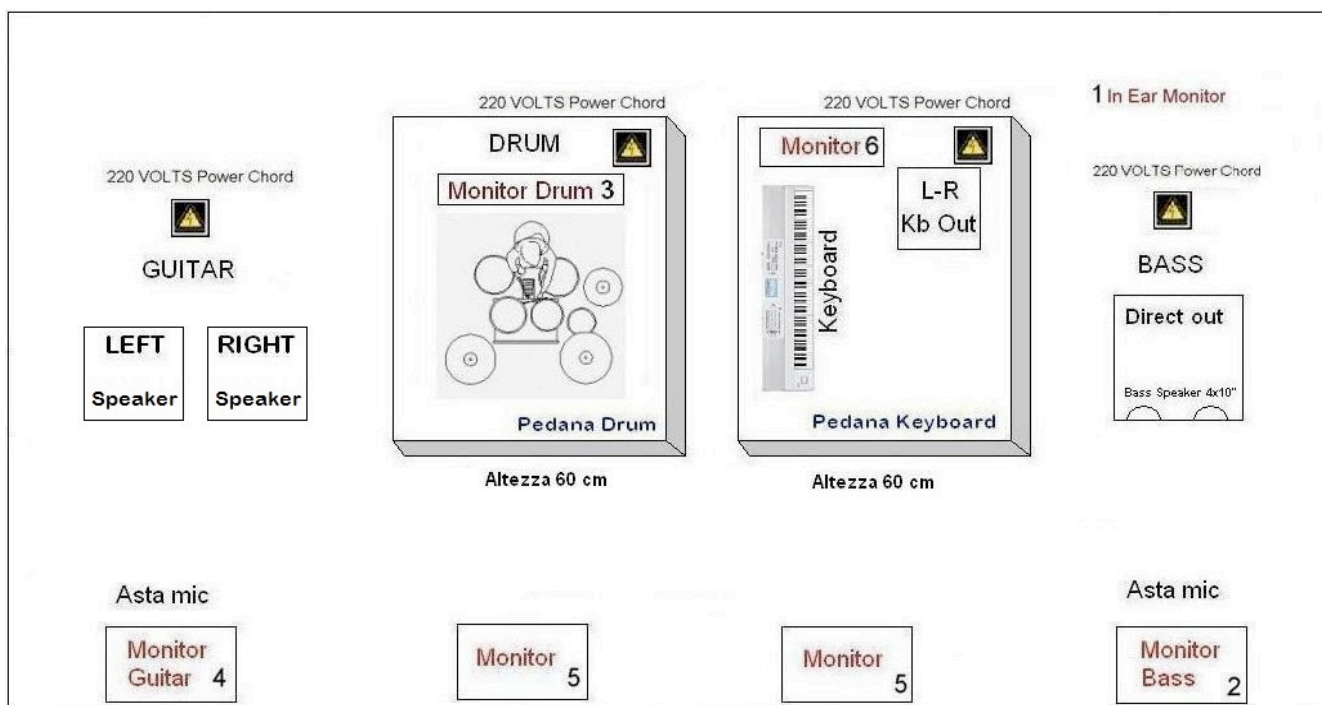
220 VOLTS Power Chord

DRUM

Monitor Drum 3

Pedana Drum

Altezza 60 cm

220 VOLTS Power Chord

Monitor 6

L-R
Kb Out

Keyboard

Pedana Keyboard

Altezza 60 cm

1 In Ear Monitor

220 VOLTS Power Chord

BASS

Direct out

Bass Speaker 4x10"

220 VOLTS Power Chord

GUITAR

LEFT
Speaker

RIGHT
Speaker

Asta mic

Monitor
Guitar 4

Monitor 5

Monitor 5

Asta mic

Monitor
Bass 2